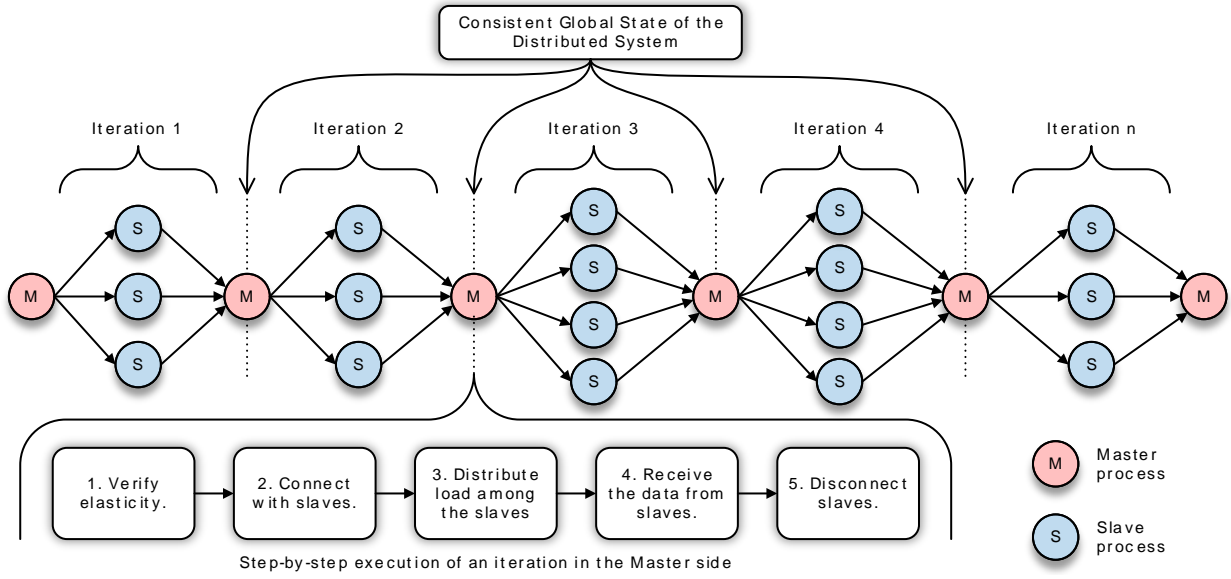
Consistent Global State of the Distributed System

Iteration 1

Iteration 2

Iteration 3

Iteration 4

Iteration n

M

S

S

S

M

S

S

S

M

S

S

S

S

M

S

S

S

S

M

S

S

S

M

1. Verify elasticity.

2. Connect with slaves.

3. Distribute load among the slaves

4. Receive the data from slaves.

5. Disconnect slaves.

Step-by-step execution of an iteration in the Master side

M Master process

S Slave process